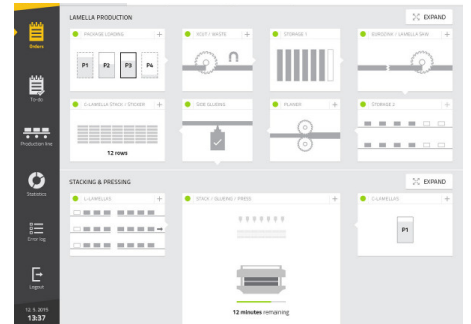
Orders

To-do

Production line

Statistics

Error log

Logout

12. 5. 2015
13:37

LAMELLA PRODUCTION

EXPAND

PACKAGE LOADING

+

P1 P2 P3 P4

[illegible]

+

STORAGE 1

+

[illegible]

+

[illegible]

+

12 rows

SIDE GLUEING

+

PLANER

+

STORAGE 2

+

STACKING & PRESSING

EXPAND

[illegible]

+

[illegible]

+

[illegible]

+

P1

12 minutes remaining